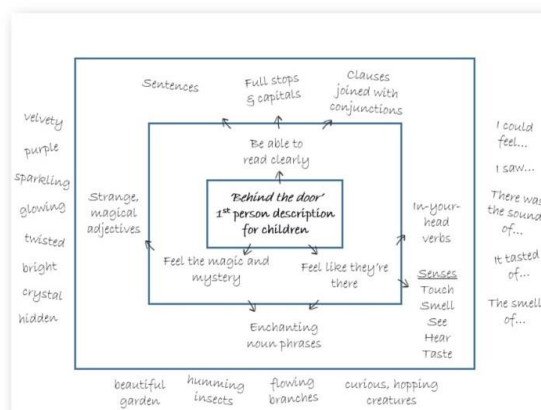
velvety
purple
sparkling
glowing
twisted
bright
crystal
hidden

Sentences

Full stops & capitals

Clauses joined with conjunctions

Be able to read clearly

Strange, magical adjectives

'Behind the door' 1st person description for children

In-your-head verbs

Feel the magic and mystery

Feel like they're there

Senses
Touch
Smell
See
Hear
Taste

Enchanting noun phrases

I could feel...
I saw...
There was the sound of...
It tasted of...
The smell of...

beautiful garden
humming insects
flowing branches
curious, hopping creatures